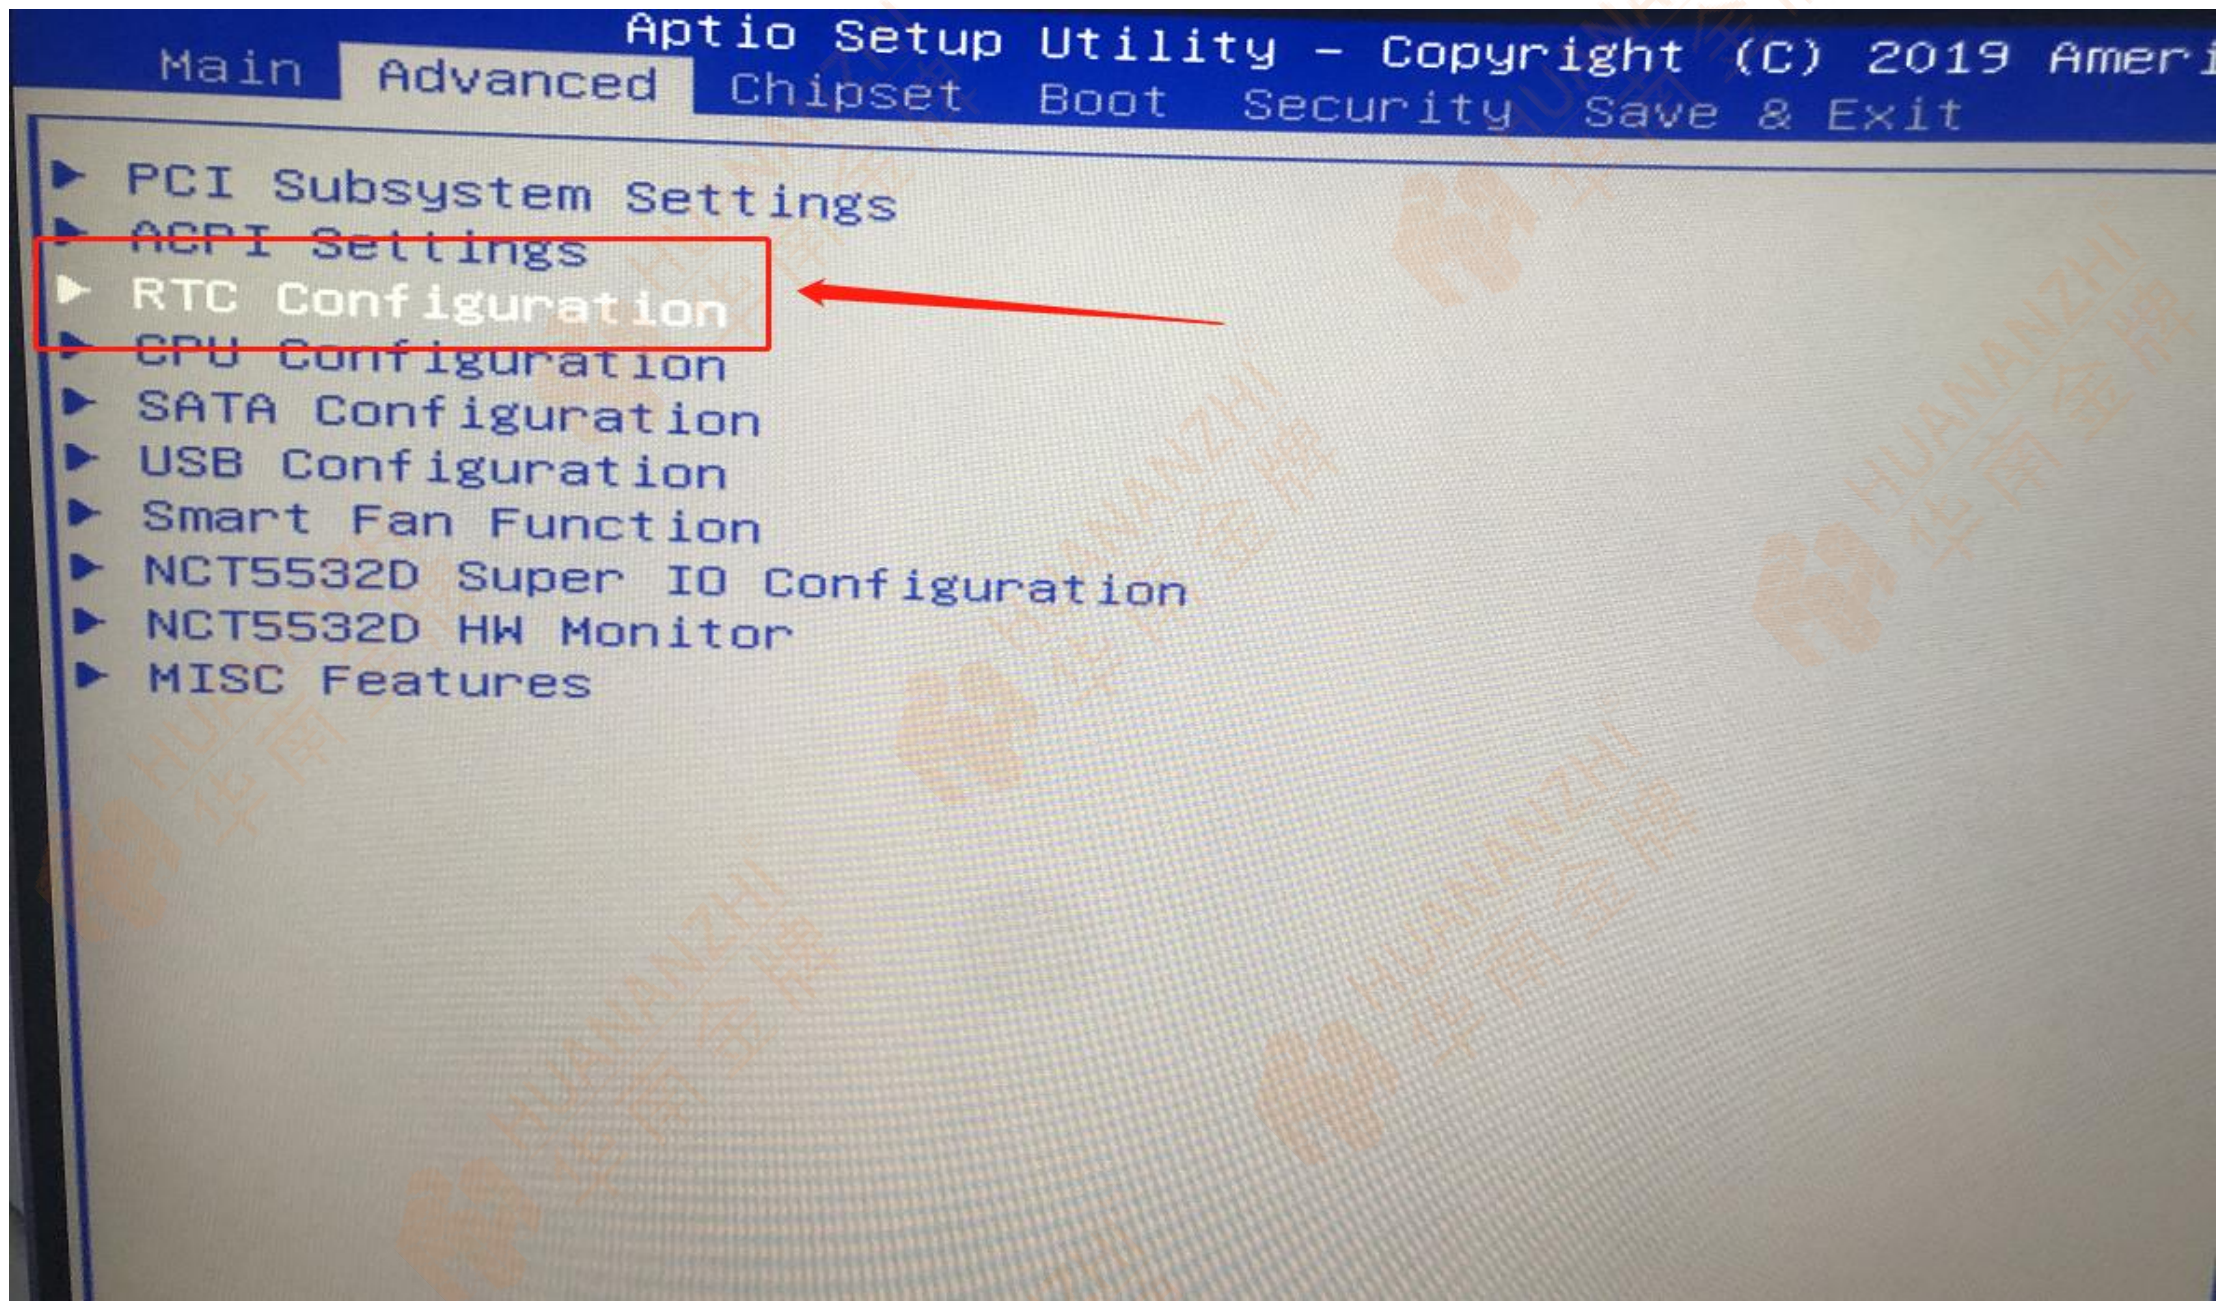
Aptio Setup Utility – Copyright (C) 2019 Ameri

Main Advanced Chipset Boot Security Save & Exit

▶ PCI Subsystem Settings
▶ ACPI Settings
▶ RTC Configuration
▶ CPU Configuration
▶ SATA Configuration
▶ USB Configuration
▶ Smart Fan Function
▶ NCT5532D Super IO Configuration
▶ NCT5532D HW Monitor
▶ MISC Features

HUANANZHI 华南金牌
HUANANZHI 华南金牌
HUANANZHI 华南金牌
HUANANZHI 华南金牌
HUANANZHI 华南金牌